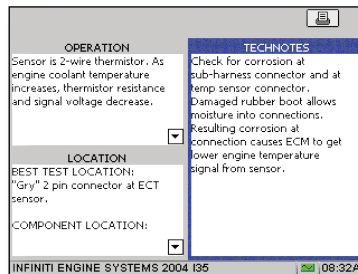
OPERATION
Sensor is 2-wire thermistor. As engine coolant temperature increases, thermistor resistance and signal voltage decrease.

LOCATION
BEST TEST LOCATION:
"Gry" 2 pin connector at ECT sensor.

COMPONENT LOCATION:

TECHNOTES
Check for corrosion at sub-harness connector and at temp sensor connector. Damaged rubber boot allows moisture into connections. Resulting corrosion at connection causes ECM to get lower engine temperature signal from sensor.

INFINITI ENGINE SYSTEMS 2004 I35
08:32A